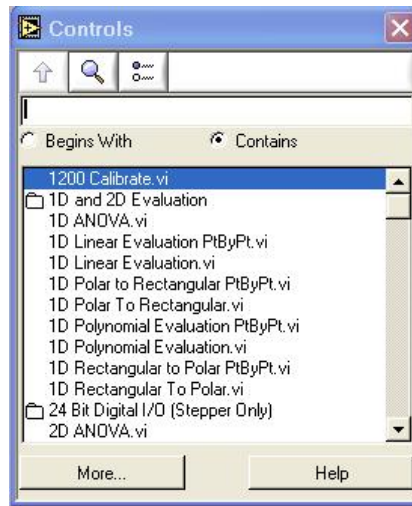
Controls

Begins With
Contains

1200 Calibrate.vi
1D and 2D Evaluation
1D ANOVA.vi
1D Linear Evaluation PtByPt.vi
1D Linear Evaluation.vi
1D Polar to Rectangular PtByPt.vi
1D Polar To Rectangular.vi
1D Polynomial Evaluation PtByPt.vi
1D Polynomial Evaluation.vi
1D Rectangular to Polar PtByPt.vi
1D Rectangular To Polar.vi
24 Bit Digital I/O (Stepper Only)
2D ANOVA.vi

More...
Help